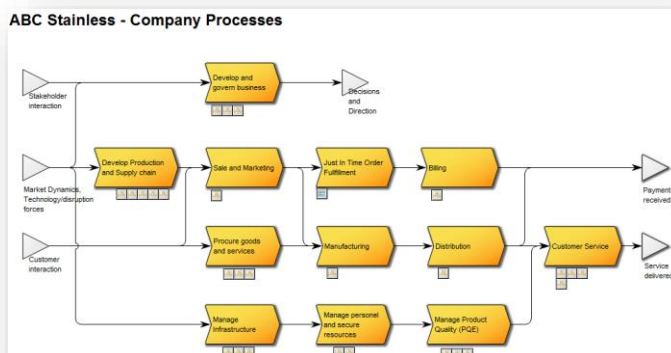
ABC Stainless - Company Processes

Stakeholder interaction

Develop and govern business

Decisions and Direction

Market Dynamics, Technology/disruption forces

Develop Production and Supply chain

Sale and Marketing

Just In Time Order Fulfillment

Billing

Payment received

Customer interaction

Procure goods and services

Manufacturing

Distribution

Customer Service

Service delivered

Manage Infrastructure

Manage personel and secure resources

Manage Product Quality (PQE)